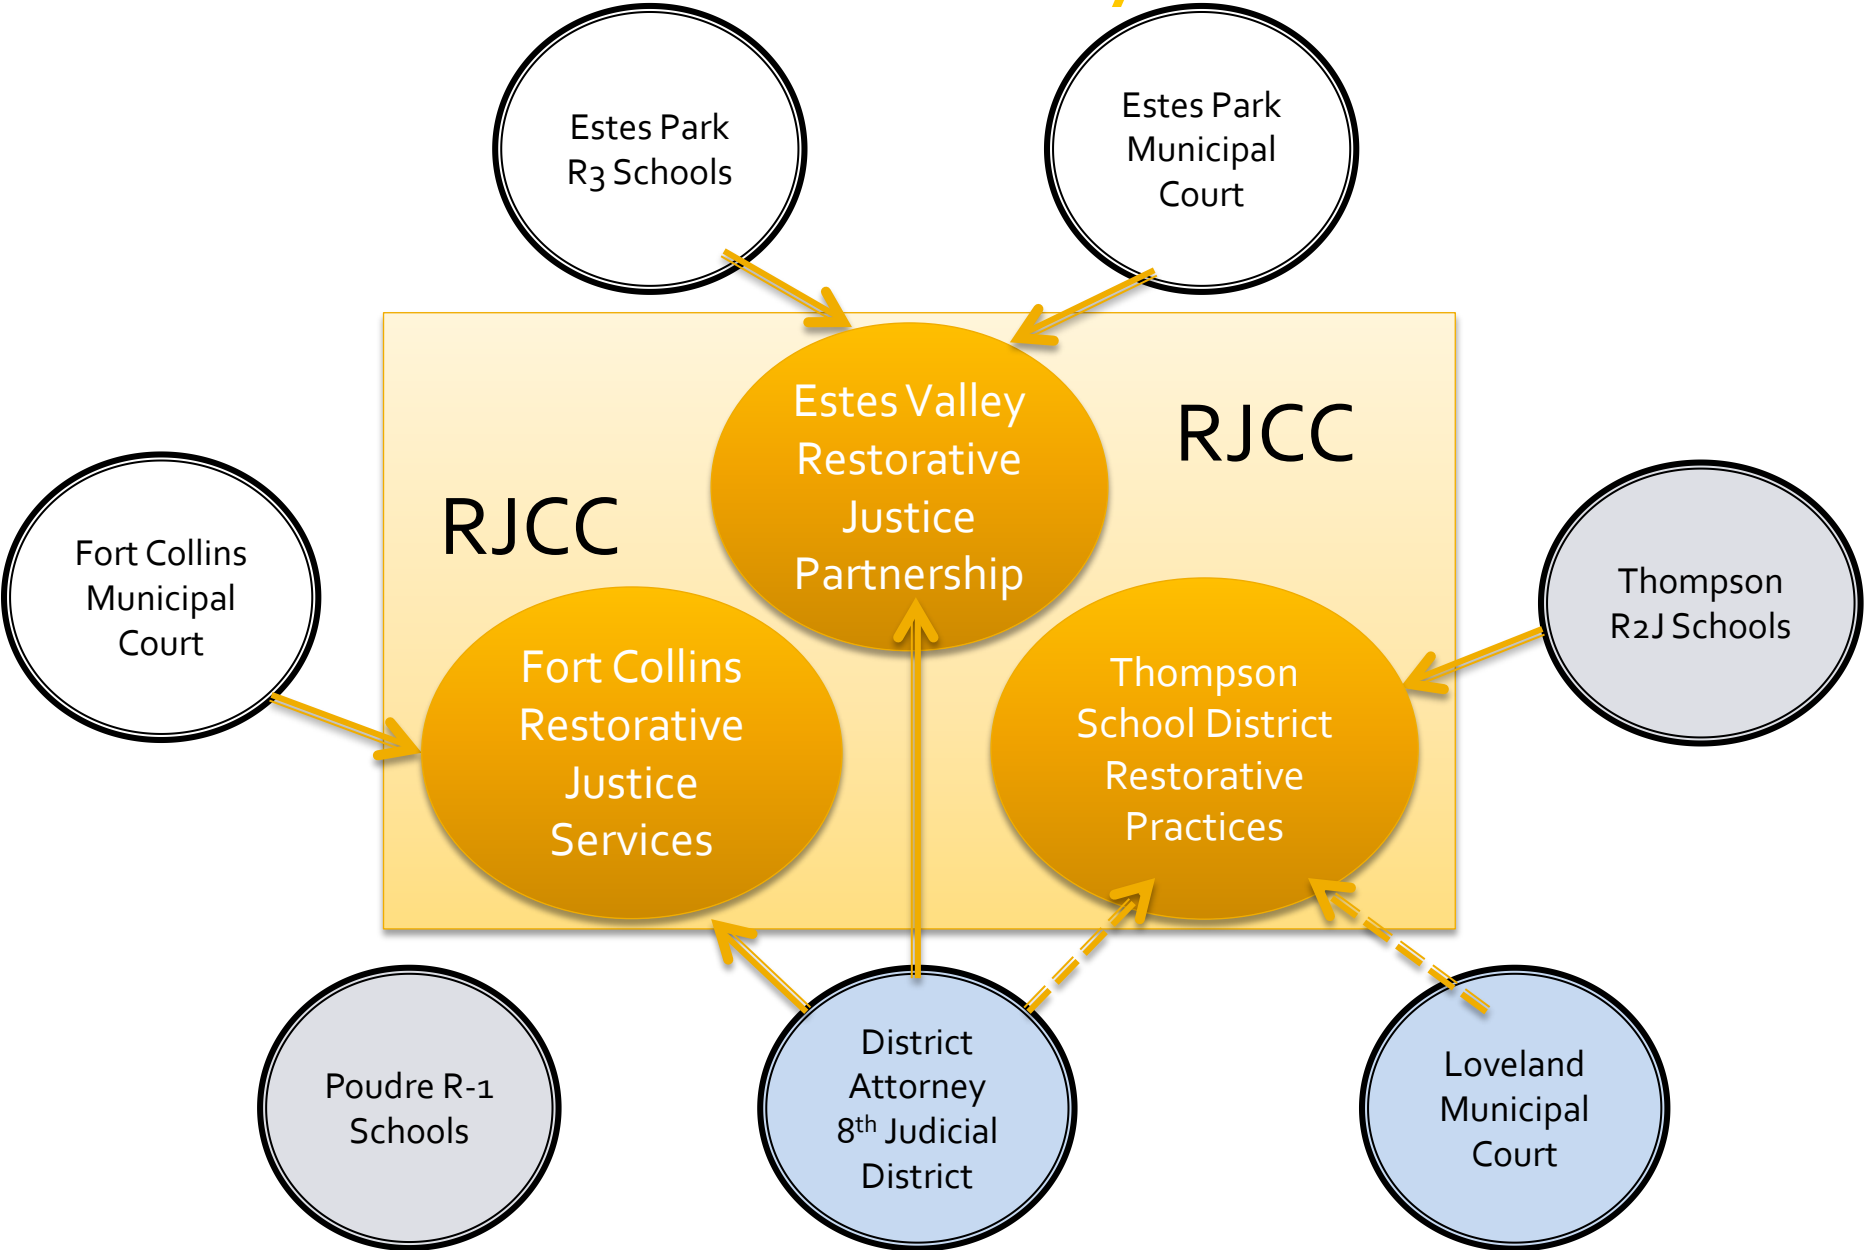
Estes Park R3 Schools

Estes Park Municipal Court

Estes Valley Restorative Justice Partnership

RJCC

RJCC

Fort Collins Municipal Court

Fort Collins Restorative Justice Services

Thompson School District Restorative Practices

Thompson R2J Schools

Poudre R-1 Schools

District Attorney $8^{th}$ Judicial District

Loveland Municipal Court